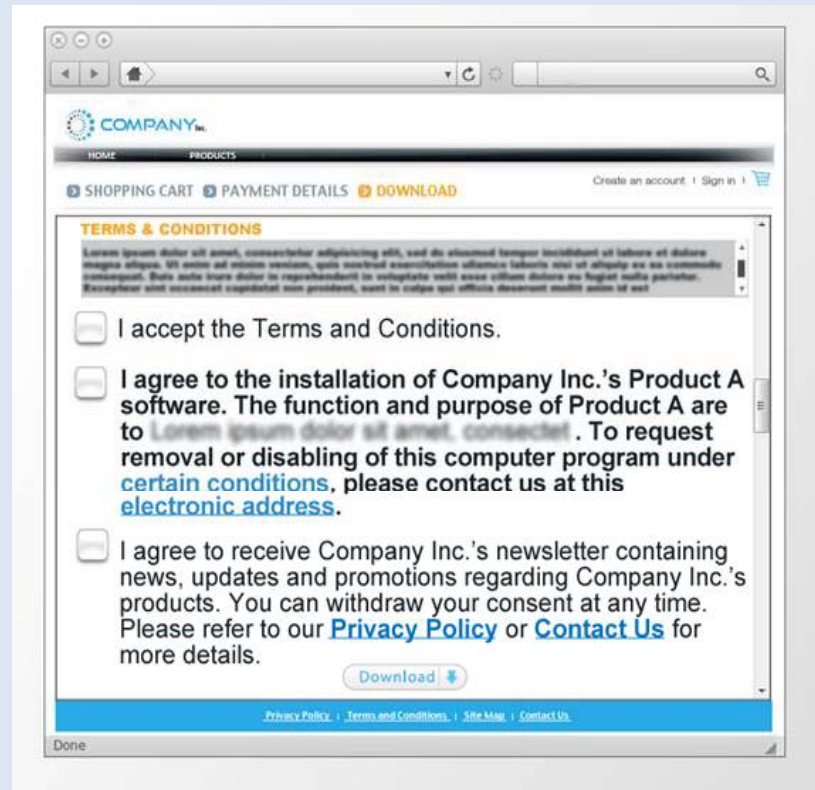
COMPANY Inc.

HOME PRODUCTS

SHOPPING CART PAYMENT DETAILS DOWNLOAD

Create an account | Sign in |

TERMS & CONDITIONS

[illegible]

I accept the Terms and Conditions.

I agree to the installation of Company Inc.'s Product A software. The function and purpose of Product A are to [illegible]. To request removal or disabling of this computer program under certain conditions, please contact us at this electronic address.

I agree to receive Company Inc.'s newsletter containing news, updates and promotions regarding Company Inc.'s products. You can withdraw your consent at any time. Please refer to our Privacy Policy or Contact Us for more details.

Download

Privacy Policy | Terms and Conditions | Site Map | Contact Us

Done